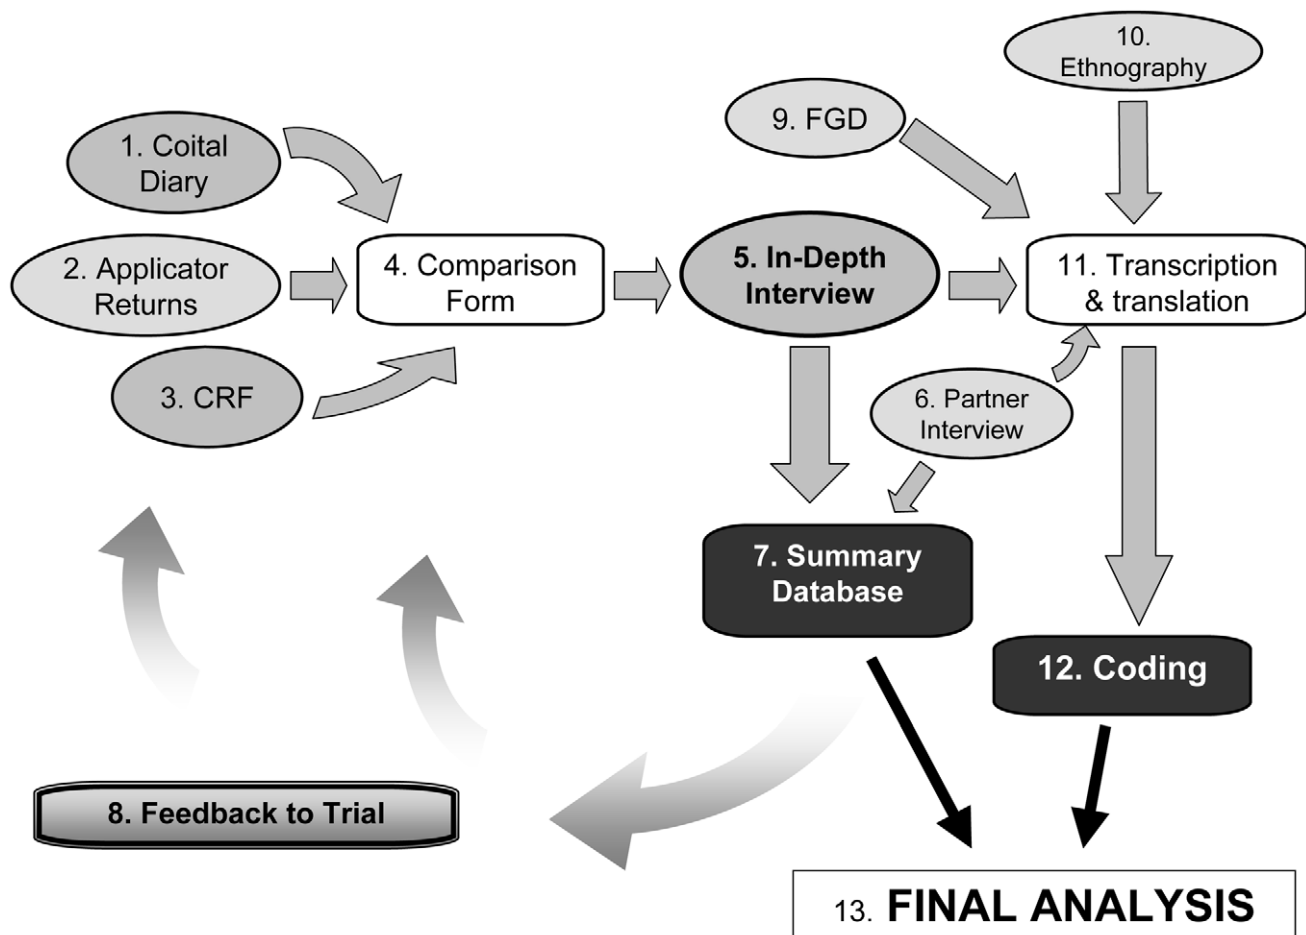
1. Coital Diary

2. Applicator Returns

3. CRF

4. Comparison Form

5. In-Depth Interview

6. Partner Interview

7. Summary Database

8. Feedback to Trial

9. FGD

10. Ethnography

11. Transcription & translation

12. Coding

13. FINAL ANALYSIS